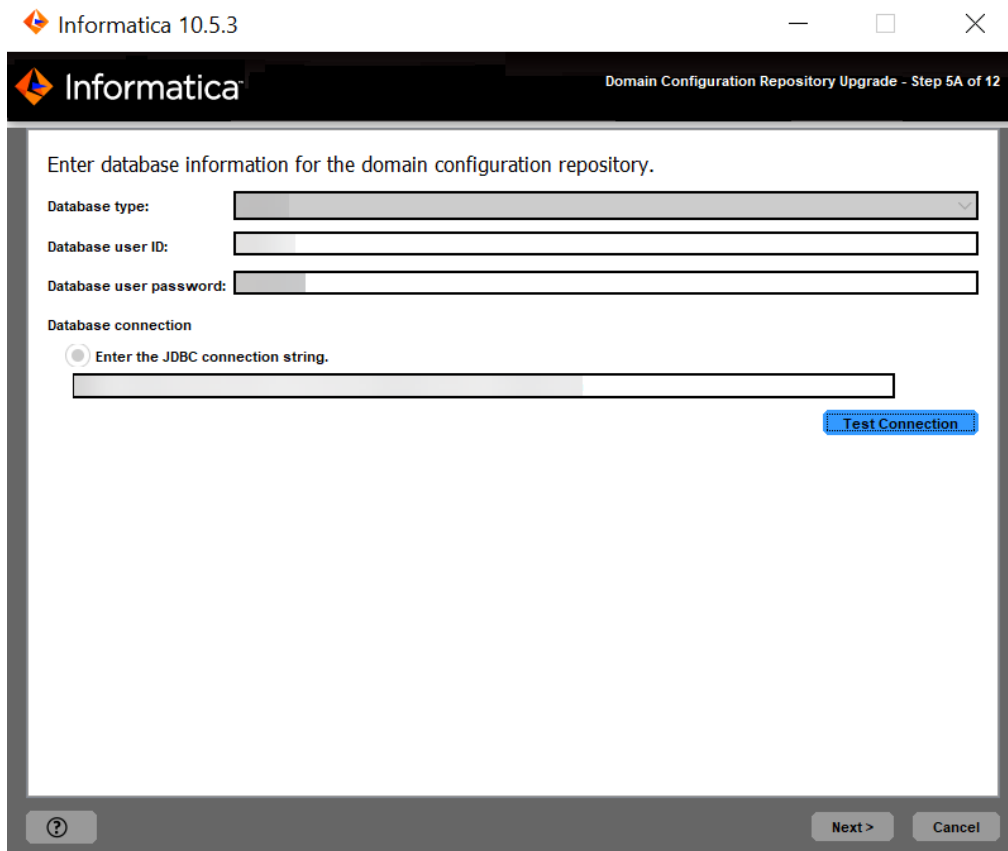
Informatica 10.5.3

Informatica

Domain Configuration Repository Upgrade - Step 5A of 12

Enter database information for the domain configuration repository.

Database type:

Database user ID:

Database user password:

Database connection

Enter the JDBC connection string.

Test Connection

?

Next >

Cancel